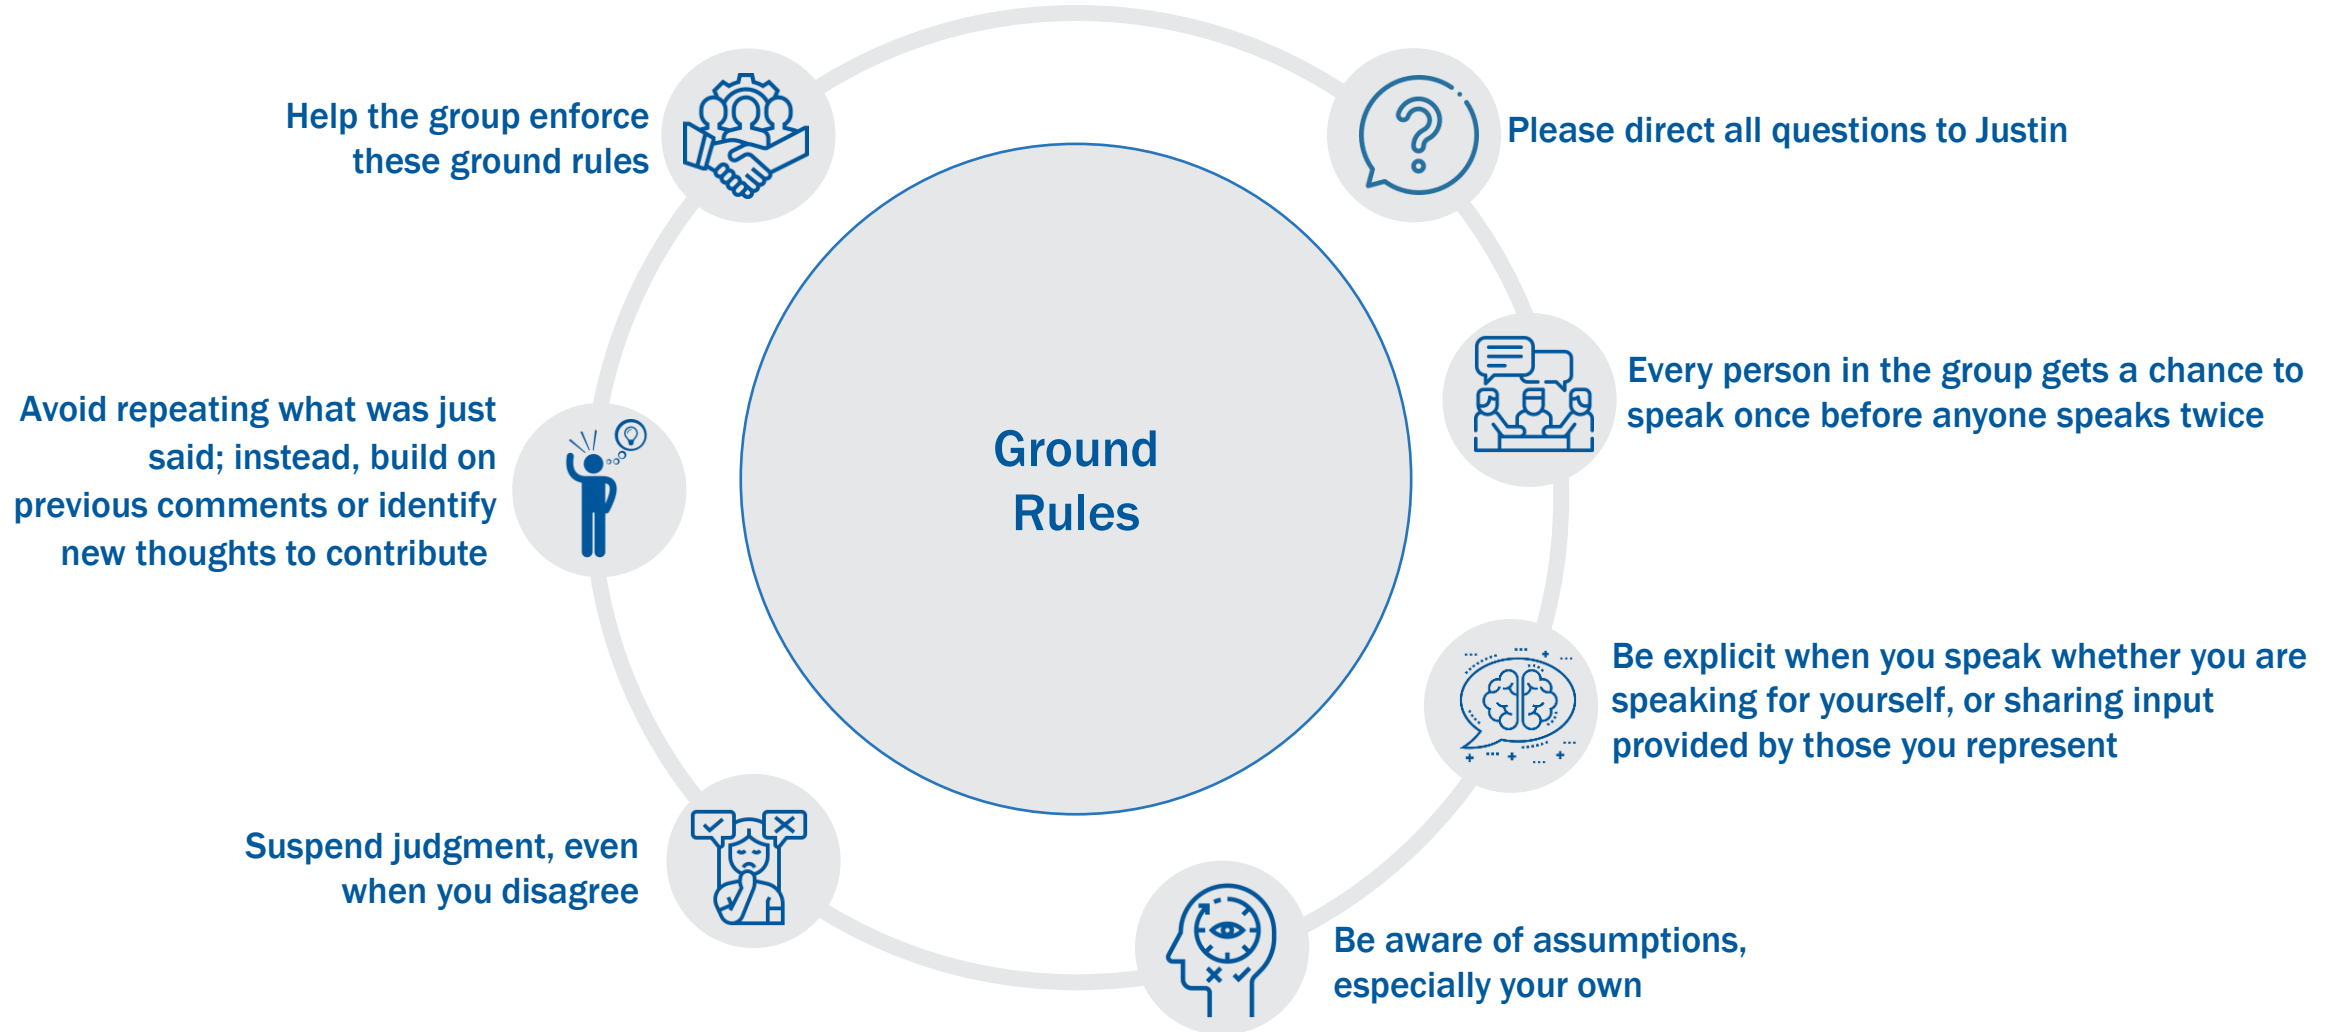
Ground Rules

Please direct all questions to Justin

Every person in the group gets a chance to speak once before anyone speaks twice

Be explicit when you speak whether you are speaking for yourself, or sharing input provided by those you represent

Be aware of assumptions, especially your own

Suspend judgment, even when you disagree

Avoid repeating what was just said; instead, build on previous comments or identify new thoughts to contribute

Help the group enforce these ground rules